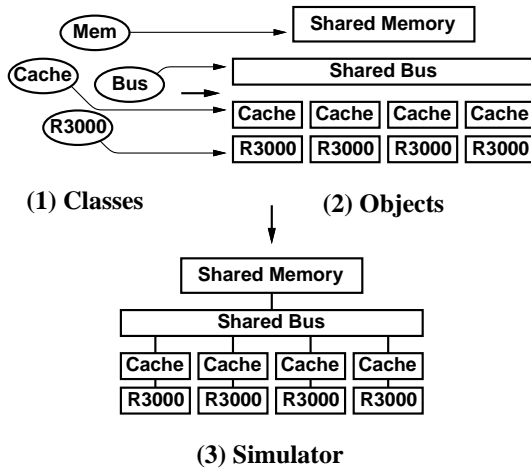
Mem
Shared Memory
Cache
Bus
Shared Bus
Cache Cache Cache Cache
R3000
R3000 R3000 R3000 R3000

(1) Classes

(2) Objects

Shared Memory
Shared Bus
Cache Cache Cache Cache
R3000 R3000 R3000 R3000

(3) Simulator